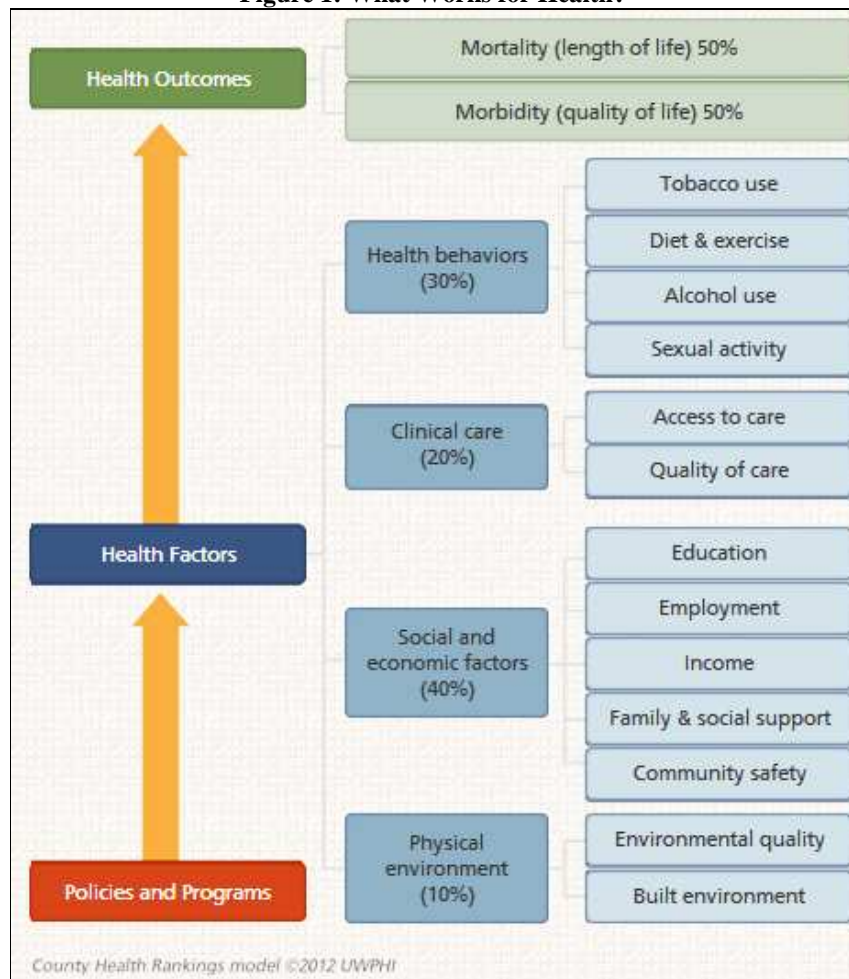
Figure 1: What Works for Health?

Health Outcomes

Mortality (length of life) 50%

Morbidity (quality of life) 50%

Health Factors

Health behaviors (30%)

Tobacco use

Diet & exercise

Alcohol use

Sexual activity

Clinical care (20%)

Access to care

Quality of care

Social and economic factors (40%)

Education

Employment

Income

Family & social support

Community safety

Physical environment (10%)

Environmental quality

Built environment

Policies and Programs

County Health Rankings model ©2012 UWPHI